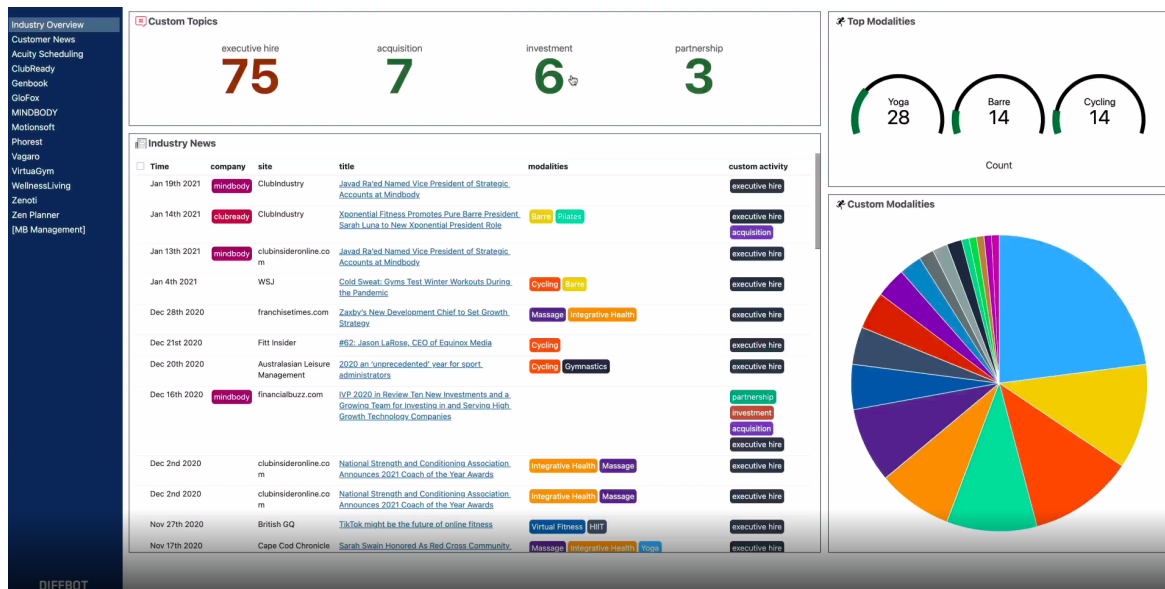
Industry Overview
Customer News
Acuity Scheduling
ClubReady
Genbook
GloFox
MINDBODY
Motionsoft
Phorest
Vagaro
VirtuaGym
WellnessLiving
Zenoti
Zen Planner
[MB Management]

DIFFBOT

Custom Topics

executive hire
75

acquisition
7

investment
6

partnership
3

Top Modalities

Yoga
28

Barre
14

Cycling
14

Count

Industry News

| Time | company | site | title | modalities | custom activity |
|---|---|---|---|---|---|
| Jan 19th 2021 | mindbody | ClubIndustry | Javad Ra'ed Named Vice President of Strategic Accounts at Mindbody | | executive hire |
| Jan 14th 2021 | clubready | ClubIndustry | Xponential Fitness Promotes Pure Barre President Sarah Luna to New Xponential President Role | Barre Pilates | executive hire acquisition |
| Jan 13th 2021 | mindbody | clubinsideronline.com | Javad Ra'ed Named Vice President of Strategic Accounts at Mindbody | | executive hire |
| Jan 4th 2021 | | WSJ | Cold Sweat: Gyms Test Winter Workouts During the Pandemic | Cycling Barre | executive hire |
| Dec 28th 2020 | | franchisetimes.com | Zaxby's New Development Chief to Set Growth Strategy | Massage Integrative Health | executive hire |
| Dec 21st 2020 | | Fitt Insider | #62: Jason LaRose, CEO of Equinox Media | Cycling | executive hire |
| Dec 20th 2020 | | Australasian Leisure Management | 2020 an 'unprecedented' year for sport administrators | Cycling Gymnastics | executive hire |
| Dec 16th 2020 | mindbody | financialbuzz.com | IVP 2020 in Review Ten New Investments and a Growing Team for Investing in and Serving High Growth Technology Companies | | partnership investment acquisition executive hire |
| Dec 2nd 2020 | | clubinsideronline.com | National Strength and Conditioning Association Announces 2021 Coach of the Year Awards | Integrative Health Massage | executive hire |
| Dec 2nd 2020 | | clubinsideronline.com | National Strength and Conditioning Association Announces 2021 Coach of the Year Awards | Integrative Health Massage | executive hire |
| Nov 27th 2020 | | British GQ | TikTok might be the future of online fitness | Virtual Fitness HIIT | executive hire |
| Nov 17th 2020 | | Cape Cod Chronicle | Sarah Swain Honored As Red Cross Community | Massage Integrative Health Yoga | executive hire |

Custom Modalities